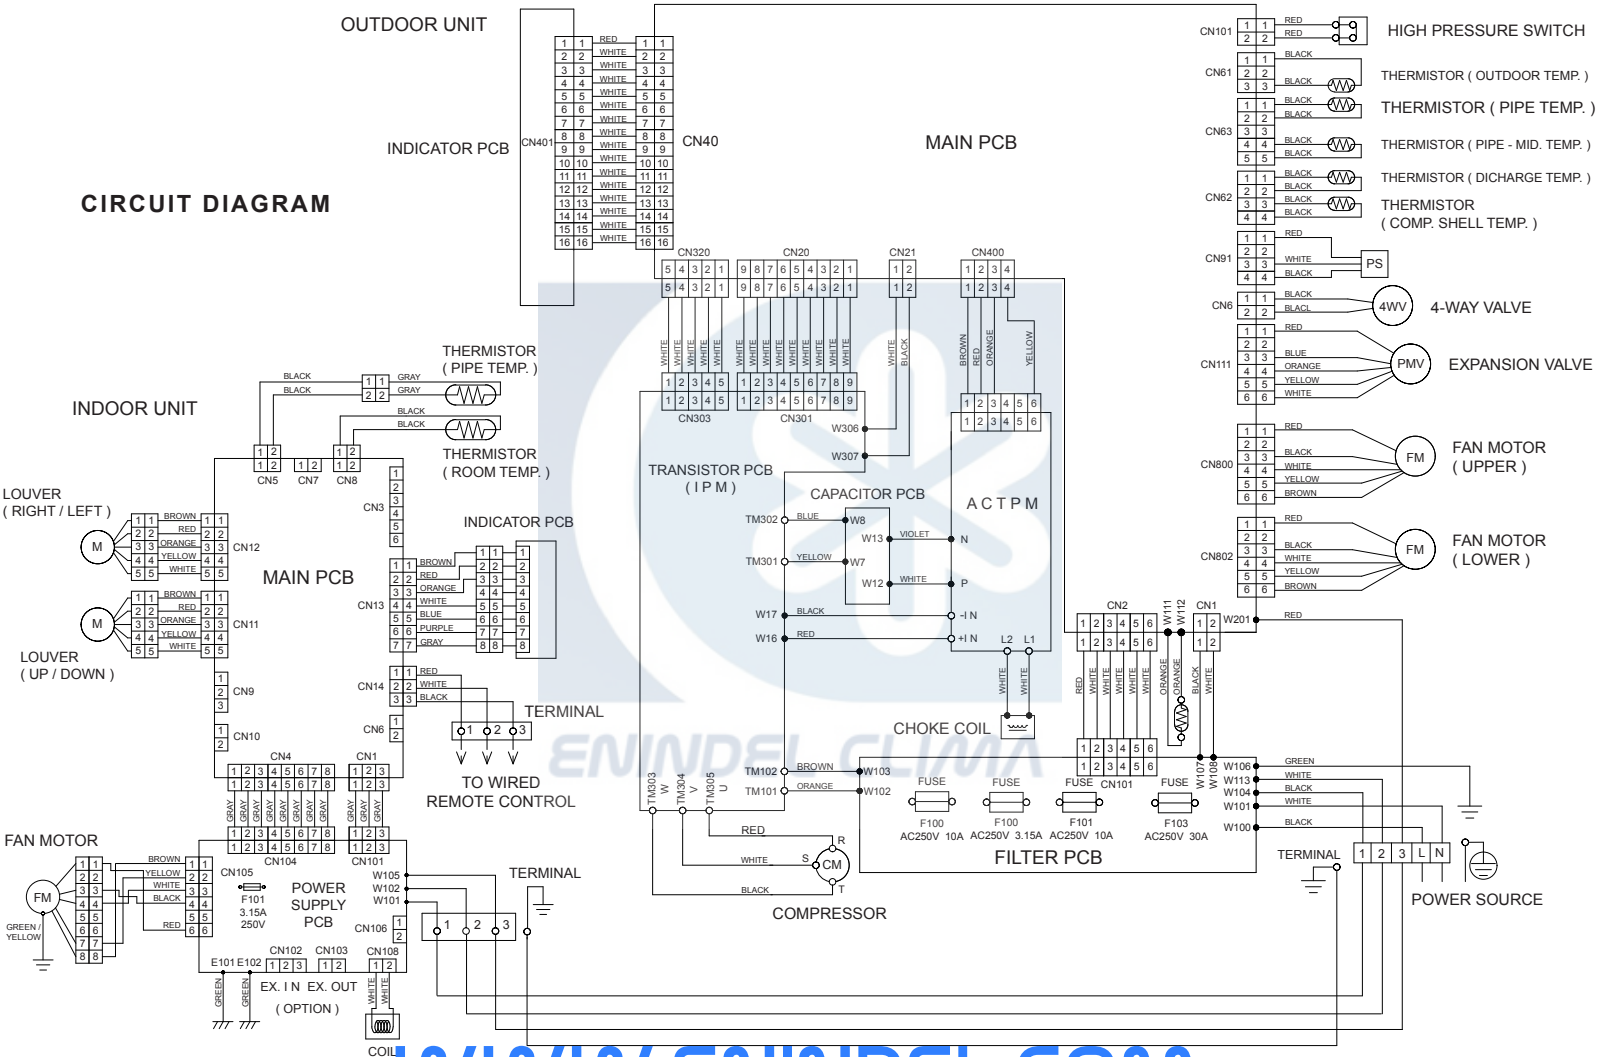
OUTDOOR UNIT

INDICATOR PCB

CN401

CN40

MAIN PCB

CIRCUIT DIAGRAM

CN101 HIGH PRESSURE SWITCH

CN61 THERMISTOR ( OUTDOOR TEMP. )

THERMISTOR ( PIPE TEMP. )

CN63 THERMISTOR ( PIPE - MID. TEMP. )

THERMISTOR ( DICHARGE TEMP. )

CN62 THERMISTOR ( COMP. SHELL TEMP. )

CN91 PS

CN6 4WV 4-WAY VALVE

CN111 PMV EXPANSION VALVE

CN800 FM FAN MOTOR ( UPPER )

CN802 FM FAN MOTOR ( LOWER )

CN320 CN20 CN21 CN400

CN303 CN301

W306 W307

THERMISTOR ( PIPE TEMP. )

INDOOR UNIT

THERMISTOR ( ROOM TEMP. )

CN5 CN7 CN8

LOUVER ( RIGHT / LEFT )

CN12

MAIN PCB

CN11

LOUVER ( UP / DOWN )

CN3

INDICATOR PCB

CN13

CN9

CN14

CN10

CN6

TERMINAL

TO WIRED REMOTE CONTROL

CN4 CN1

TRANSISTOR PCB ( I P M )

CAPACITOR PCB

A C T P M

TM302 W8 W13 N

TM301 W7 W12 P

W17 -I N

W16 +I N

L2 L1

CN2 W111 W112 CN1 W201

CHOKE COIL

TM102 W103

TM101 W102

FUSE F100 AC250V 10A

FUSE F100 AC250V 3.15A

FUSE F101 AC250V 10A

CN101

FUSE F103 AC250V 30A

W107 W108

W106 W113 W104 W101 W100

FILTER PCB

TM303 W TM304 V TM305 U

R S T CM

COMPRESSOR

TERMINAL 1 2 3 L N

POWER SOURCE

FAN MOTOR

FM

GREEN / YELLOW

CN104 CN101

CN105

F101 3.15A 250V

POWER SUPPLY PCB

W105 W102 W101

CN106

TERMINAL 1 2 3

CN102 CN103 CN108

E101 E102

EX. I N EX. OUT ( OPTION )

COIL

RED WHITE BLACK BROWN YELLOW ORANGE GRAY BLUE PURPLE GREEN VIOLET BLACL